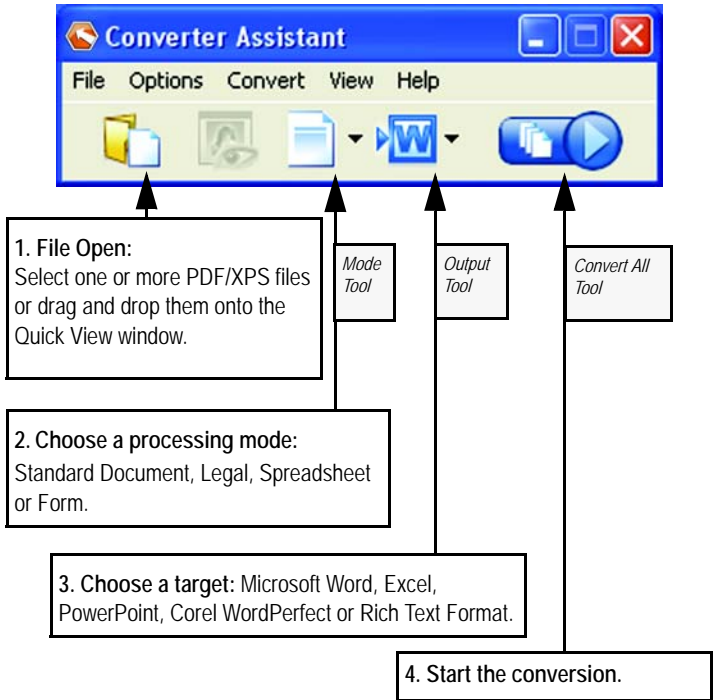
Converter Assistant

File Options Convert View Help

W

1. File Open:
Select one or more PDF/XPS files or drag and drop them onto the Quick View window.

Mode Tool

Output Tool

Convert All Tool

2. Choose a processing mode:
Standard Document, Legal, Spreadsheet or Form.

3. Choose a target: Microsoft Word, Excel, PowerPoint, Corel WordPerfect or Rich Text Format.

4. Start the conversion.